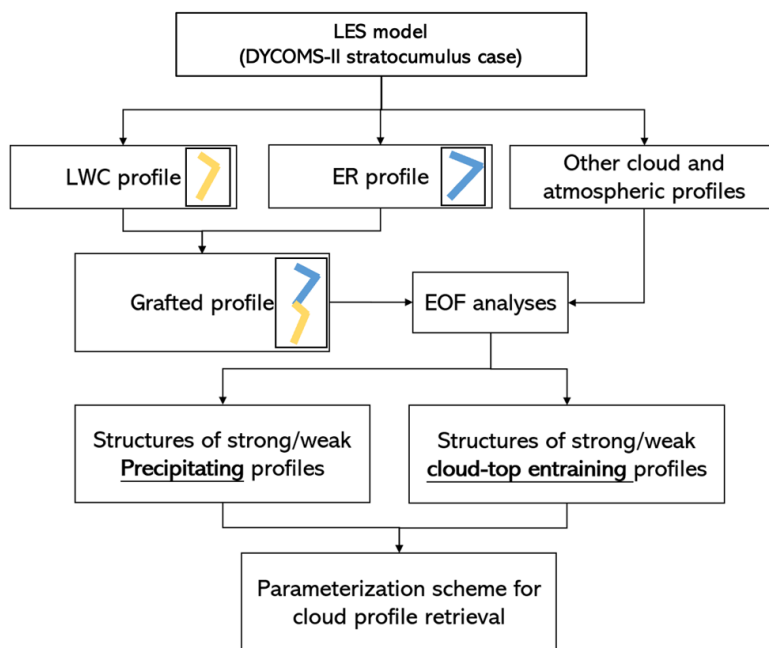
LES model
(DYCOMS-II stratocumulus case)

LWC profile

ER profile

Other cloud and atmospheric profiles

Grafted profile

EOF analyses

Structures of strong/weak Precipitating profiles

Structures of strong/weak cloud-top entraining profiles

Parameterization scheme for cloud profile retrieval